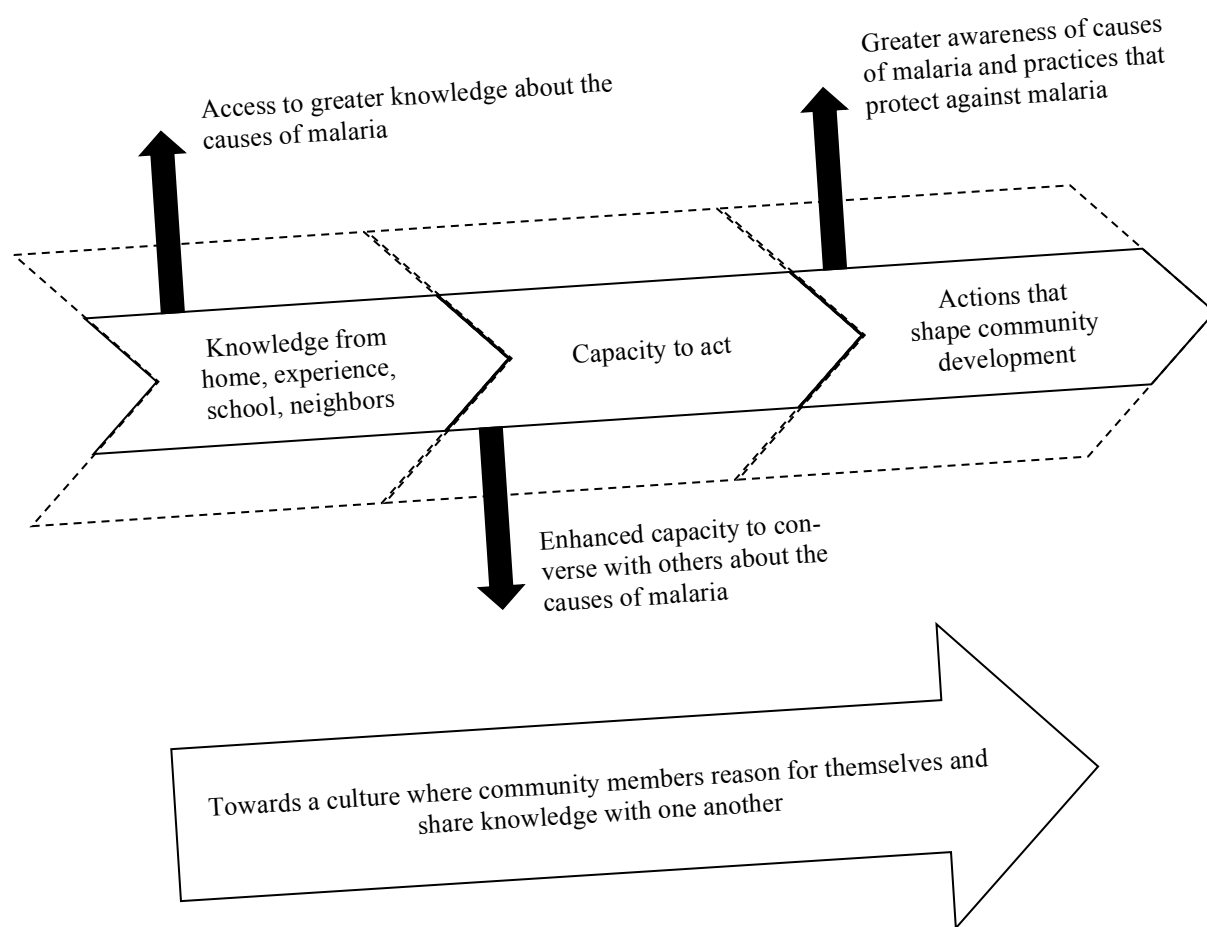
Greater awareness of causes of malaria and practices that protect against malaria

Access to greater knowledge about the causes of malaria

Knowledge from home, experience, school, neighbors

Capacity to act

Actions that shape community development

Enhanced capacity to converse with others about the causes of malaria

Towards a culture where community members reason for themselves and share knowledge with one another